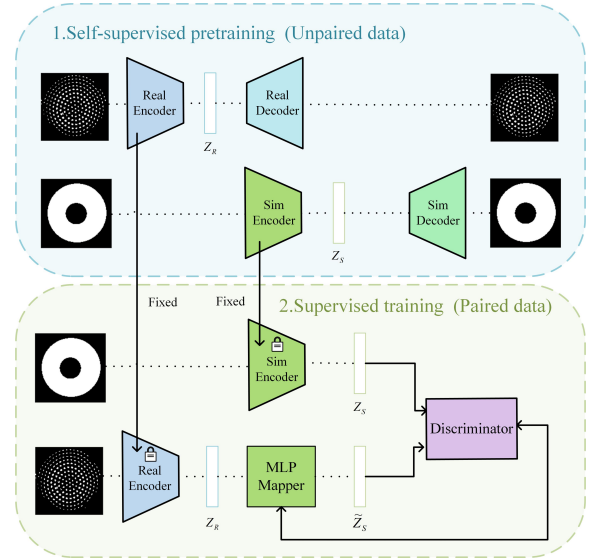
1.Self-supervised pretraining (Unpaired data)

Real Encoder

$Z_R$

Real Decoder

Sim Encoder

$Z_S$

Sim Decoder

Fixed

Fixed

2.Supervised training (Paired data)

Sim Encoder

$Z_S$

Discriminator

Real Encoder

$Z_R$

MLP Mapper

$\widetilde{Z}_S$